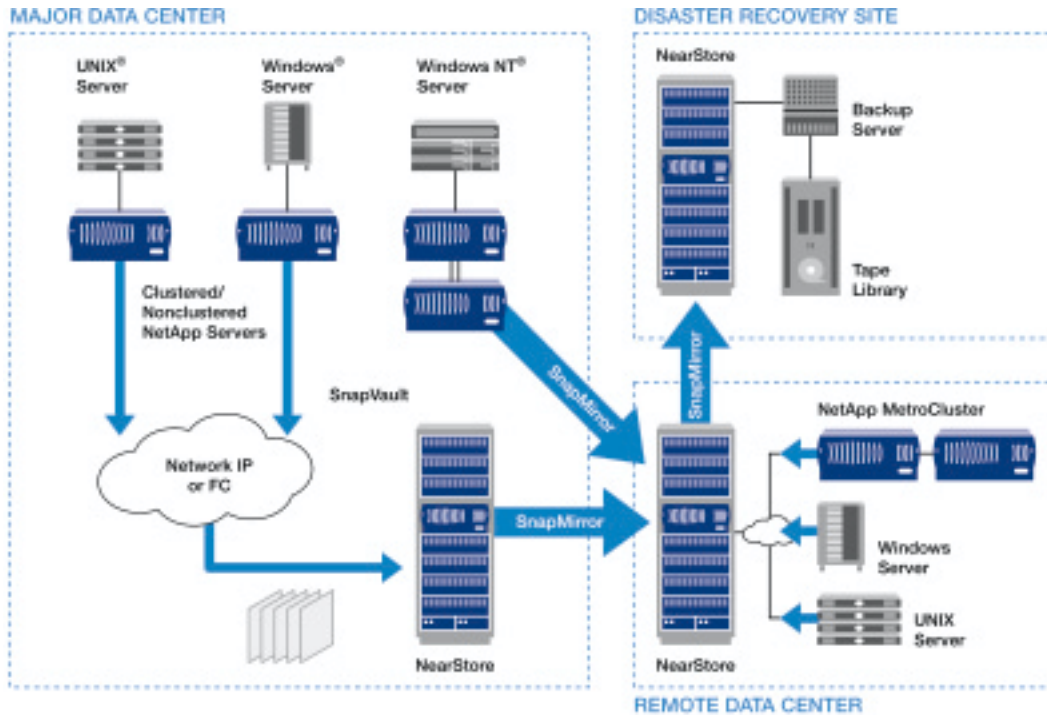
MAJOR DATA CENTER

UNIX® Server

Windows® Server

Windows NT® Server

Clustered/ Nonclustered NetApp Servers

SnapVault

Network IP or FC

SnapMirror

SnapMirror

NearStore

DISASTER RECOVERY SITE

NearStore

Backup Server

Tape Library

SnapMirror

NetApp MetroCluster

Windows Server

UNIX Server

NearStore

REMOTE DATA CENTER